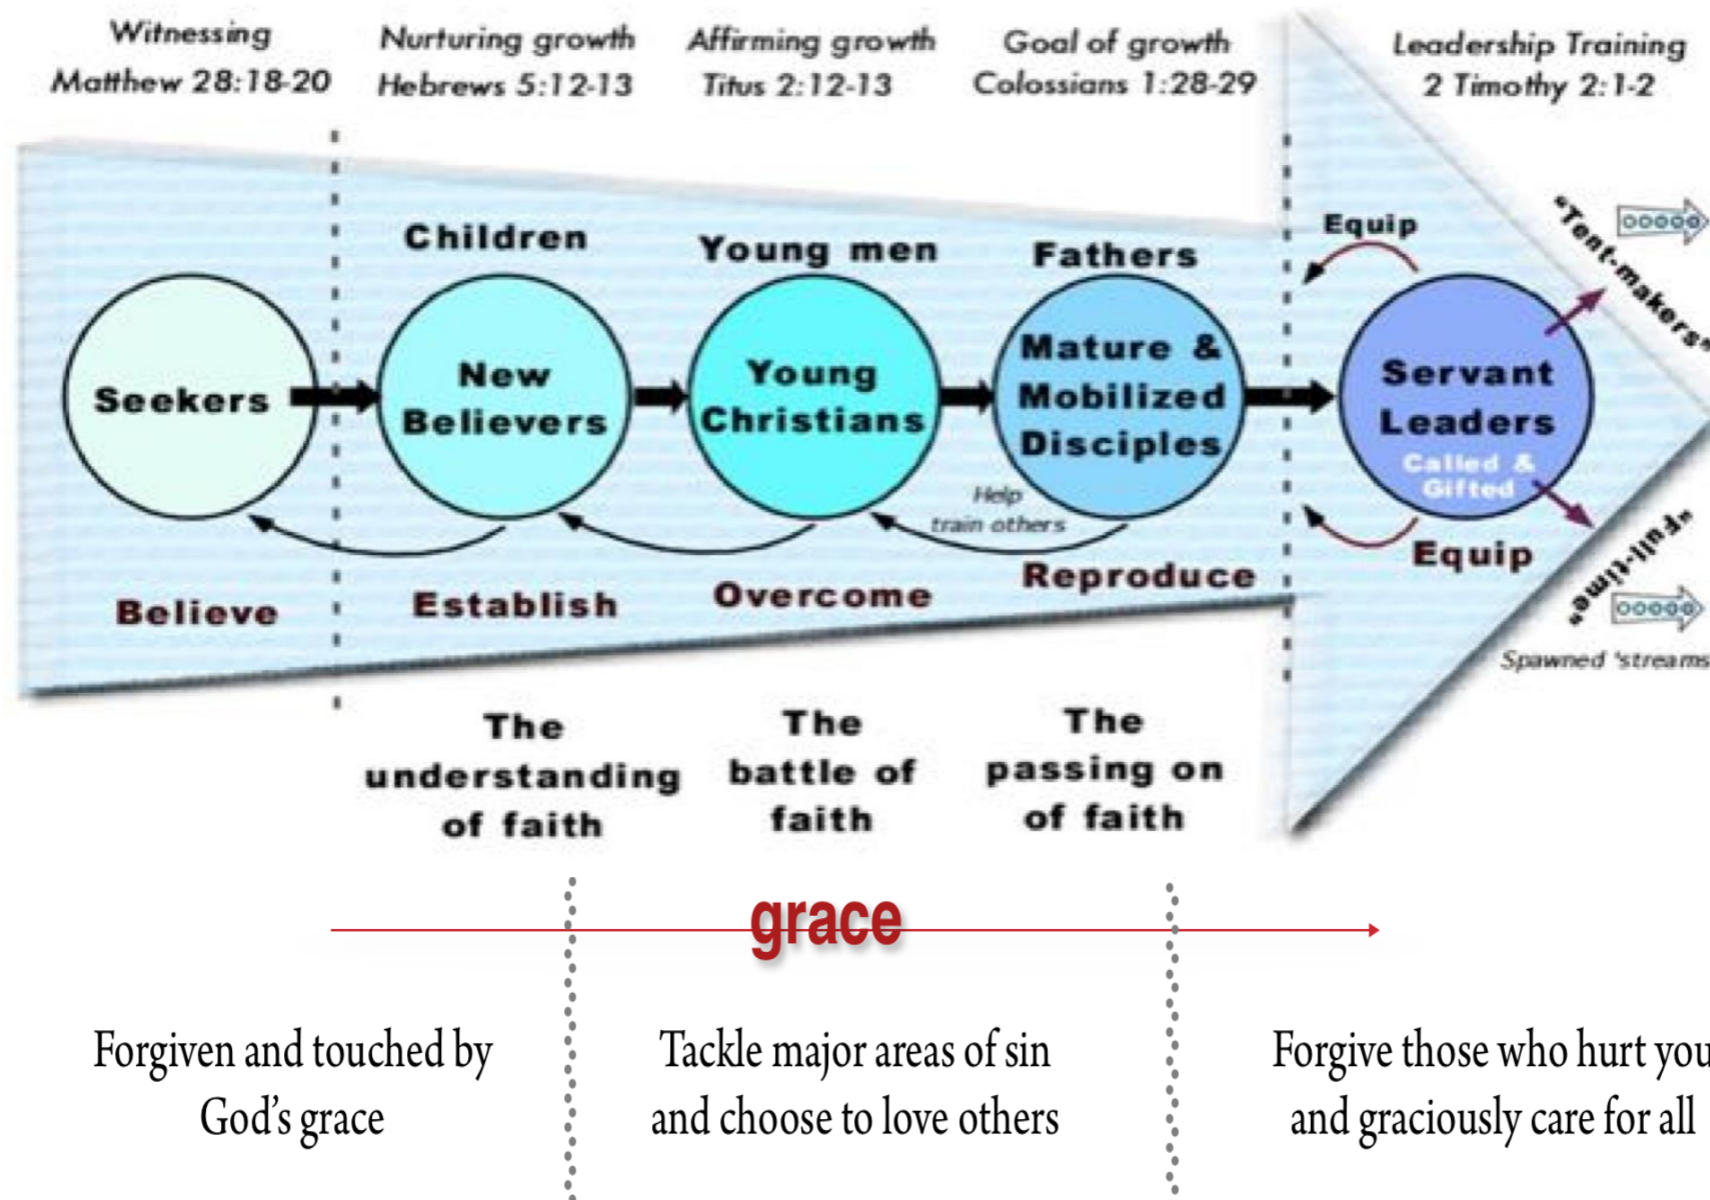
Witnessing
Matthew 28:18-20

Nurturing growth
Hebrews 5:12-13

Affirming growth
Titus 2:12-13

Goal of growth
Colossians 1:28-29

Leadership Training
2 Timothy 2:1-2

Children

Young men

Fathers

Equip

"Tent-makers"

Seekers

New Believers

Young Christians

Mature & Mobilized Disciples

Servant Leaders

Called & Gifted

Help train others

Equip

"Full-time"

Spawned 'streams

Believe

Establish

Overcome

Reproduce

The understanding of faith

The battle of faith

The passing on of faith

grace

Forgiven and touched by God's grace

Tackle major areas of sin and choose to love others

Forgive those who hurt you and graciously care for all